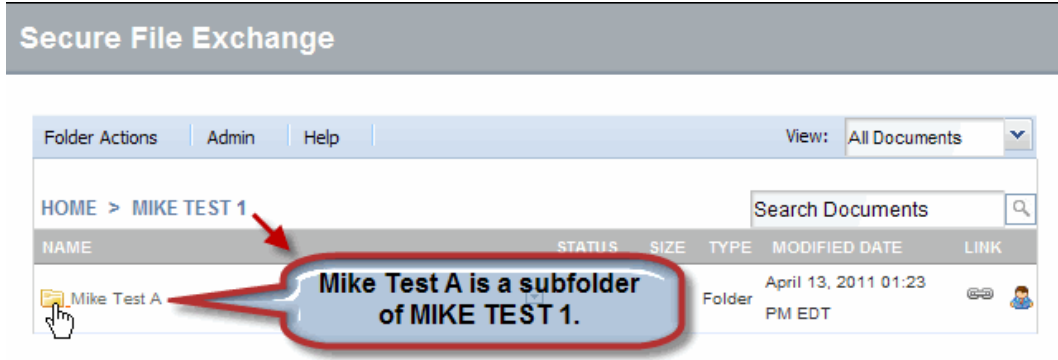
Secure File Exchange

Folder Actions | Admin | Help

View: All Documents

HOME > MIKE TEST 1

Search Documents

| NAME | STATUS | SIZE | TYPE | MODIFIED DATE | LINK |
|---|---|---|---|---|---|
| Mike Test A | | | Folder | April 13, 2011 01:23 PM EDT | |

Mike Test A is a subfolder of MIKE TEST 1.